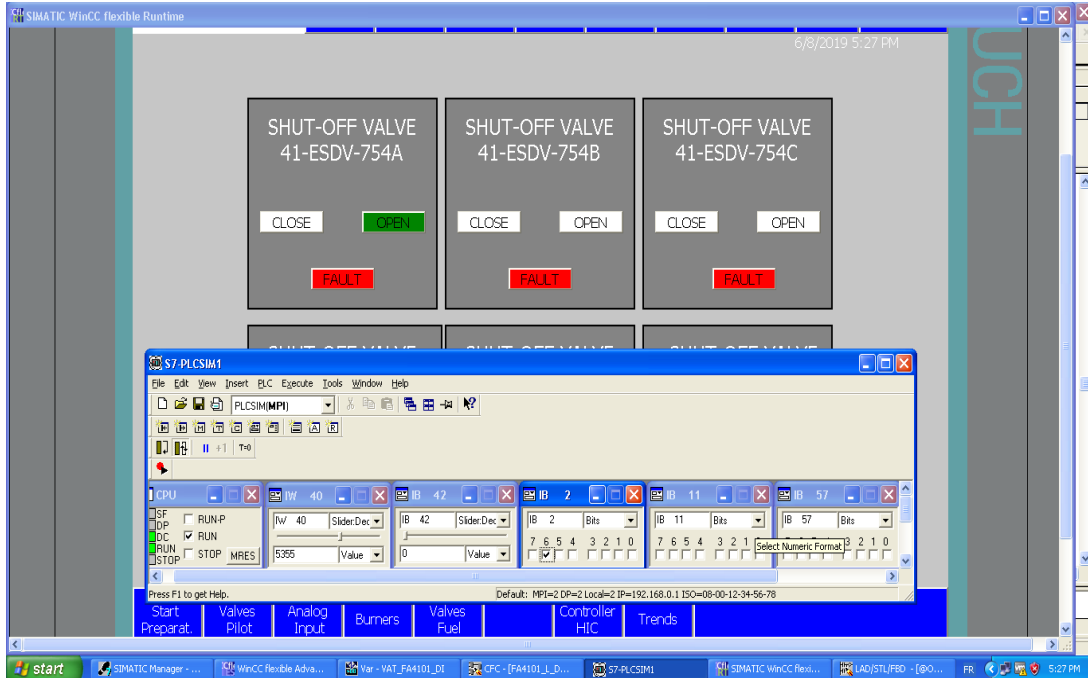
SIMATIC WinCC flexible Runtime

6/8/2019 5:27 PM

UCH

SHUT-OFF VALVE 41-ESDV-754A

CLOSE OPEN

FAULT

SHUT-OFF VALVE 41-ESDV-754B

CLOSE OPEN

FAULT

SHUT-OFF VALVE 41-ESDV-754C

CLOSE OPEN

FAULT

S7-PLCSIM1

File Edit View Insert PLC Execute Tools Window Help

PLCSIM(MPI)

T=0

CPU

SF
DP
DC
RUN
STOP

RUN-P
RUN
STOP
MRES

IW 40

IW 40 Slider:Dec

5355 Value

IB 42

IB 42 Slider:Dec

0 Value

IB 2

IB 2 Bits

7 6 5 4 3 2 1 0

IB 11

IB 11 Bits

7 6 5 4 3 2 1

Select Numeric Format

IB 57

IB 57 Bits

3 2 1 0

Press F1 to get Help.

Default: MPI=2 DP=2 Local=2 IP=192.168.0.1 ISO=08-00-12-34-56-78

Start Preparat.

Valves Pilot

Analog Input

Burners

Valves Fuel

Controller HIC

Trends

start

SIMATIC Manager - ...

WinCC flexible Adva...

Var - VAT_FA4101_DI

CFC - [FA4101_L_D...

S7-PLCSIM1

SIMATIC WinCC flexi...

LAD/STL/FBD - [@O...

FR

5:27 PM